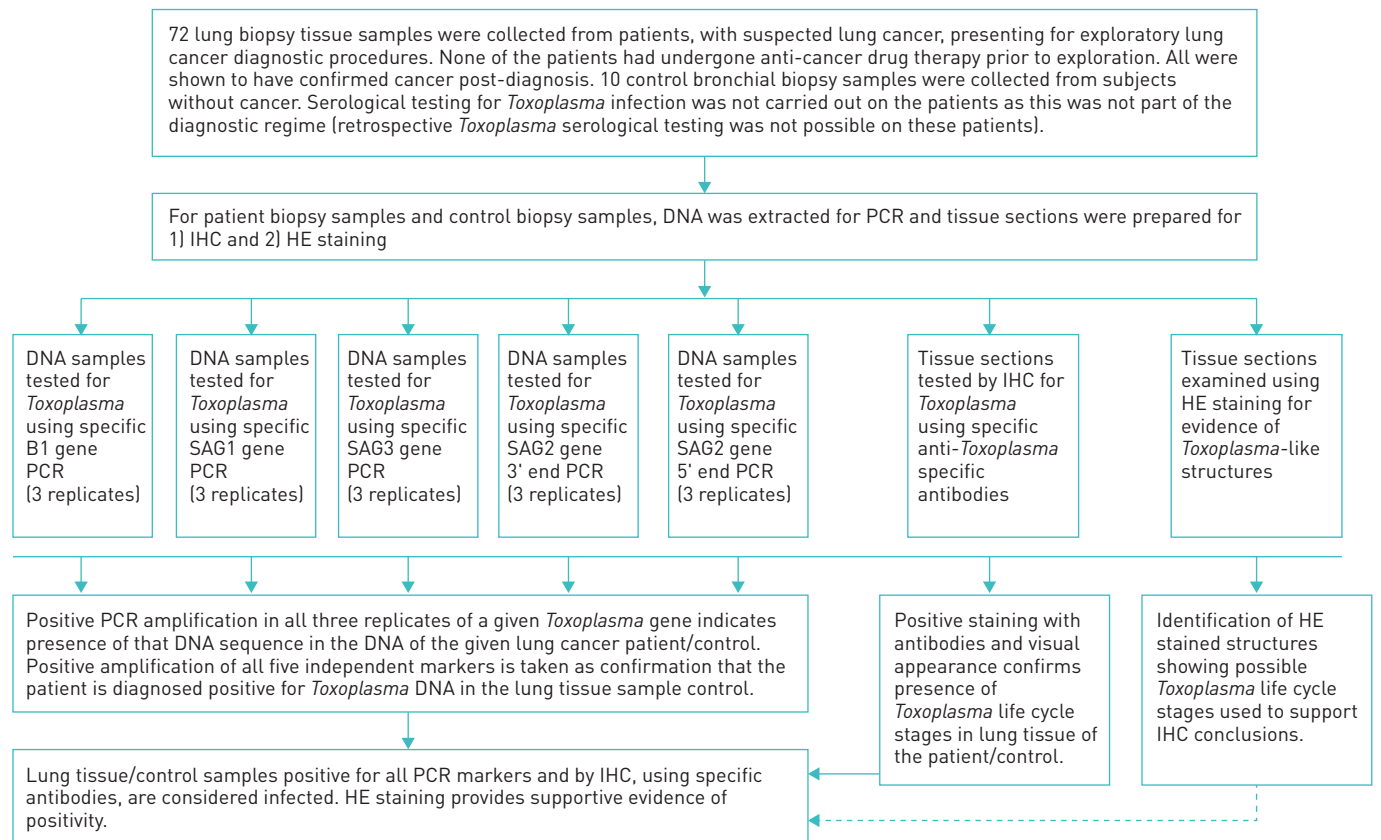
72 lung biopsy tissue samples were collected from patients, with suspected lung cancer, presenting for exploratory lung cancer diagnostic procedures. None of the patients had undergone anti-cancer drug therapy prior to exploration. All were shown to have confirmed cancer post-diagnosis. 10 control bronchial biopsy samples were collected from subjects without cancer. Serological testing for *Toxoplasma* infection was not carried out on the patients as this was not part of the diagnostic regime (retrospective *Toxoplasma* serological testing was not possible on these patients).

For patient biopsy samples and control biopsy samples, DNA was extracted for PCR and tissue sections were prepared for 1) IHC and 2) HE staining

DNA samples tested for *Toxoplasma* using specific B1 gene PCR (3 replicates)

DNA samples tested for *Toxoplasma* using specific SAG1 gene PCR (3 replicates)

DNA samples tested for *Toxoplasma* using specific SAG3 gene PCR (3 replicates)

DNA samples tested for *Toxoplasma* using specific SAG2 gene 3' end PCR (3 replicates)

DNA samples tested for *Toxoplasma* using specific SAG2 gene 5' end PCR (3 replicates)

Tissue sections tested by IHC for *Toxoplasma* using specific anti-*Toxoplasma* specific antibodies

Tissue sections examined using HE staining for evidence of *Toxoplasma*-like structures

Positive PCR amplification in all three replicates of a given *Toxoplasma* gene indicates presence of that DNA sequence in the DNA of the given lung cancer patient/control. Positive amplification of all five independent markers is taken as confirmation that the patient is diagnosed positive for *Toxoplasma* DNA in the lung tissue sample control.

Positive staining with antibodies and visual appearance confirms presence of *Toxoplasma* life cycle stages in lung tissue of the patient/control.

Identification of HE stained structures showing possible *Toxoplasma* life cycle stages used to support IHC conclusions.

Lung tissue/control samples positive for all PCR markers and by IHC, using specific antibodies, are considered infected. HE staining provides supportive evidence of positivity.